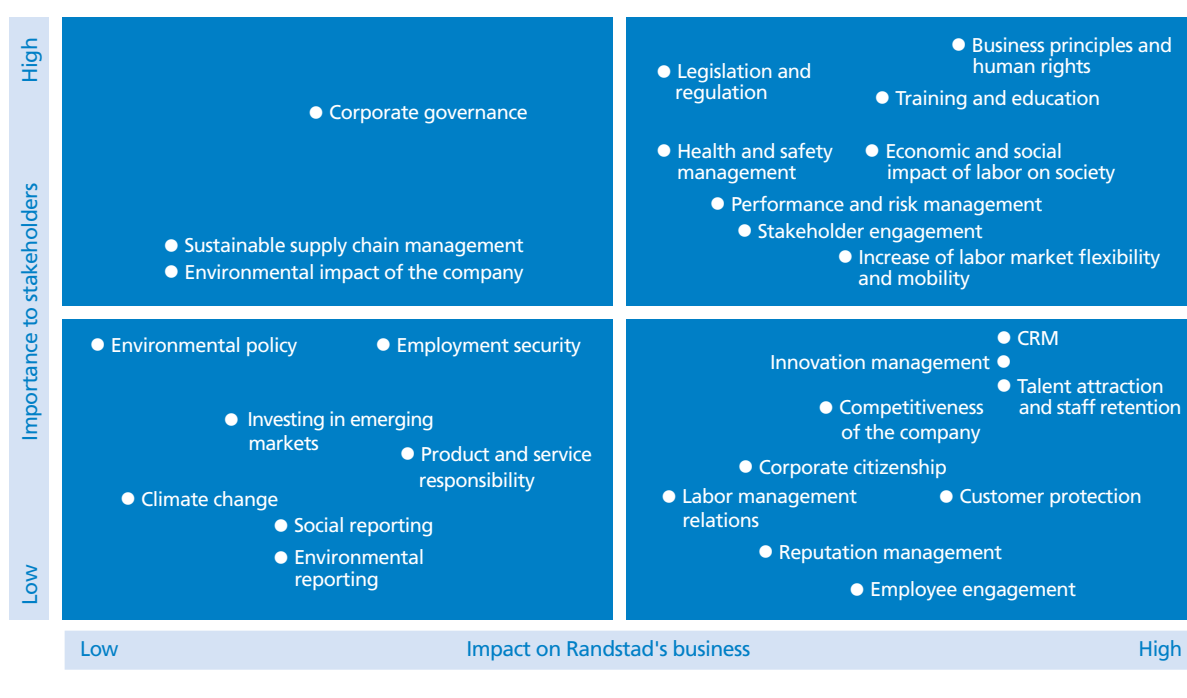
High

Importance to stakeholders

Low

Corporate governance

Sustainable supply chain management
Environmental impact of the company

Legislation and regulation

Business principles and human rights

Training and education

Health and safety management

Economic and social impact of labor on society

Performance and risk management

Stakeholder engagement

Increase of labor market flexibility and mobility

Environmental policy

Employment security

Investing in emerging markets

Product and service responsibility

Climate change

Social reporting

Environmental reporting

CRM

Innovation management

Talent attraction and staff retention

Competitiveness of the company

Corporate citizenship

Labor management relations

Customer protection

Reputation management

Employee engagement

Low

Impact on Randstad's business

High